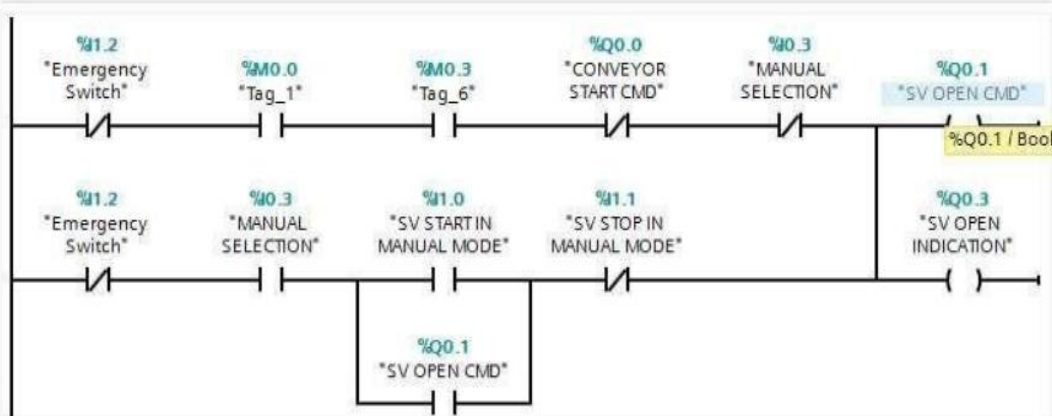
%I1.2
"Emergency Switch"

%M0.0
"Tag_1"

%M0.3
"Tag_6"

%Q0.0
"CONVEYOR START CMD"

%I0.3
"MANUAL SELECTION"

%Q0.1
"SV OPEN CMD"

%Q0.1 / Bool

%I1.2
"Emergency Switch"

%I0.3
"MANUAL SELECTION"

%I1.0
"SV START IN MANUAL MODE"

%I1.1
"SV STOP IN MANUAL MODE"

%Q0.3
"SV OPEN INDICATION"

%Q0.1
"SV OPEN CMD"